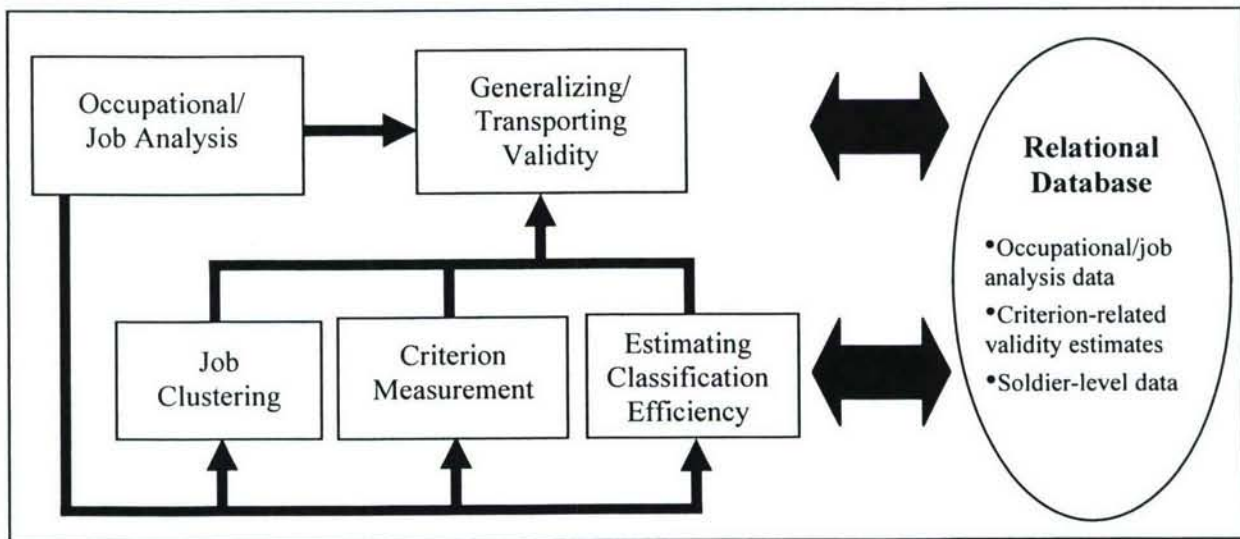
Occupational/ Job Analysis

Generalizing/ Transporting Validity

Job Clustering

Criterion Measurement

Estimating Classification Efficiency

Relational Database

•Occupational/job analysis data
•Criterion-related validity estimates
•Soldier-level data